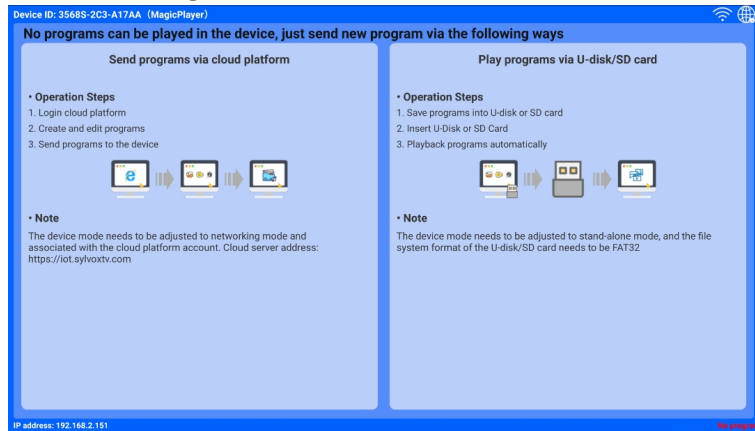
Device ID: 3568S-2C3-A17AA（MagicPlayer）

No programs can be played in the device, just send new program via the following ways

Send programs via cloud platform

• Operation Steps
1. Login cloud platform
2. Create and edit programs
3. Send programs to the device

• Note
The device mode needs to be adjusted to networking mode and associated with the cloud platform account. Cloud server address: https://iot.sylvoxtv.com

Play programs via U-disk/SD card

• Operation Steps
1. Save programs into U-disk or SD card
2. Insert U-Disk or SD Card
3. Playback programs automatically

• Note
The device mode needs to be adjusted to stand-alone mode, and the file system format of the U-disk/SD card needs to be FAT32

IP address: 192.168.2.151

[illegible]